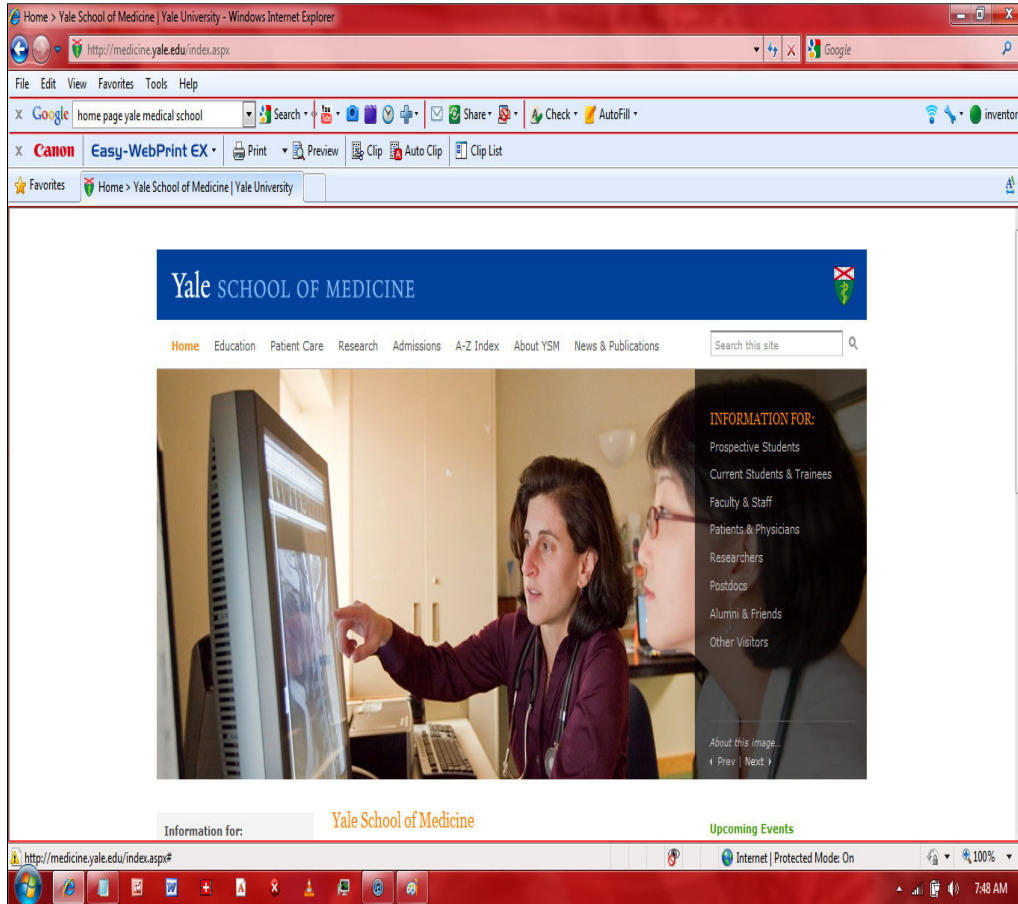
Home > Yale School of Medicine | Yale University - Windows Internet Explorer

http://medicine.yale.edu/index.aspx

Google

File Edit View Favorites Tools Help

X Google home page yale medical school Search Share Check AutoFill inventor

X Canon Easy-WebPrint EX Print Preview Clip Auto Clip Clip List

Favorites Home > Yale School of Medicine | Yale University

Yale SCHOOL OF MEDICINE

Home Education Patient Care Research Admissions A-Z Index About YSM News & Publications Search this site

INFORMATION FOR:
Prospective Students
Current Students & Trainees
Faculty & Staff
Patients & Physicians
Researchers
Postdocs
Alumni & Friends
Other Visitors

About this image...
Prev | Next

Information for:

Yale School of Medicine

Upcoming Events

http://medicine.yale.edu/index.aspx#

Internet | Protected Mode: On

100%

7:48 AM